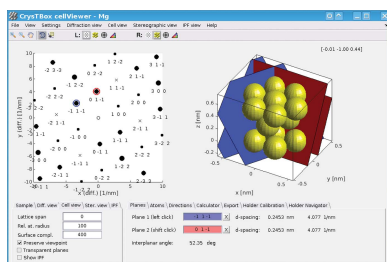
CrysTBox cellViewer - Mg
File View Settings Diffraction view Cell view Stereographic view IPF view Help

L: R:

[-0.01 -1.00 0.44]

2 -3 -3
1 -2 -2
0 -1 -1
2 -1 -1
-1 -1 -1
-1 0 0
0 1 1
1 2 2
-1 2 2
2 -2 -2
3 -1 -1
1 1 1
2 0 0
1 -1 -1
0 -2 -2
-2 -1 -1
-1 1 1
0 2 2
-2 1 1
2 1 1

y (diff.) [1/nm]
x (diff.) [1/nm]

z [nm]
y [nm]
x [nm]

Sample | Diff. view | Cell view | Ster. view | IPF

Lattice span 1
Rel. at. radius 100
Surface compl. 400
Preserve viewpoint
Transparent planes
Show IPF

Planes | Atoms | Directions | Calculator | Export | Holder Calibration | Holder Navigator

Plane 1 (left click) -1 1 1 d-spacing: 0.2453 nm 4.077 1/nm
Plane 2 (shift click) 0 1 -1 d-spacing: 0.2453 nm 4.077 1/nm
Interplanar angle: 52.05 deg